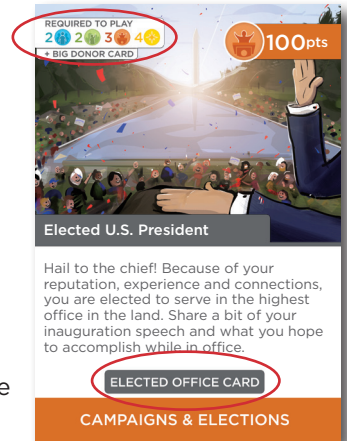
REQUIRED TO PLAY
2 2 3 4
+ BIG DONOR CARD

100pts

Elected U.S. President

Hail to the chief! Because of your reputation, experience and connections, you are elected to serve in the highest office in the land. Share a bit of your inauguration speech and what you hope to accomplish while in office.

ELECTED OFFICE CARD

CAMPAIGNS & ELECTIONS